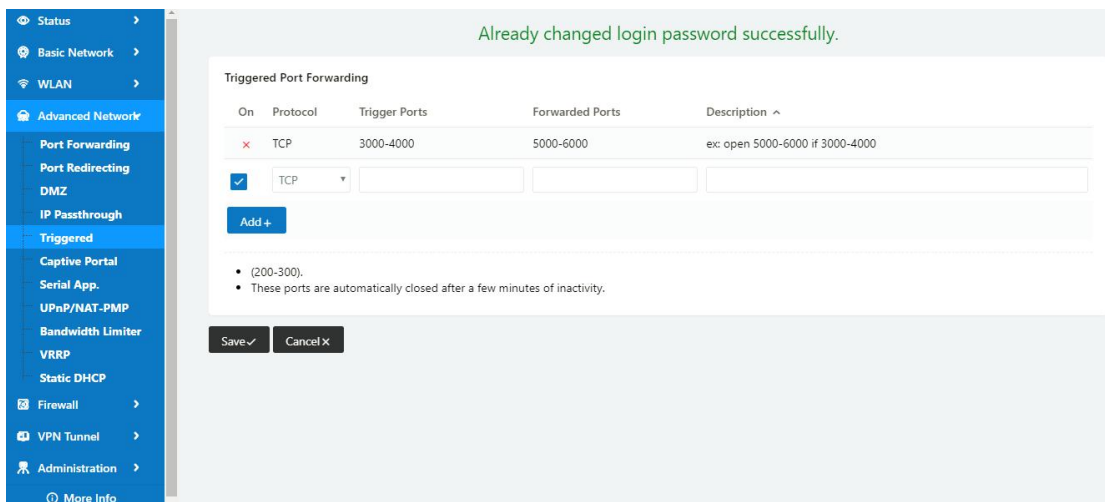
Status
Basic Network
WLAN
Advanced Network
Port Forwarding
Port Redirecting
DMZ
IP Passthrough
Triggered
Captive Portal
Serial App.
UPnP/NAT-PMP
Bandwidth Limiter
VRRP
Static DHCP
Firewall
VPN Tunnel
Administration
More Info

Already changed login password successfully.

Triggered Port Forwarding

| On | Protocol | Trigger Ports | Forwarded Ports | Description ^ |
|---|---|---|---|---|
| × | TCP | 3000-4000 | 5000-6000 | ex: open 5000-6000 if 3000-4000 |
| ✓ | TCP | | | |

Add +

• (200-300).
• These ports are automatically closed after a few minutes of inactivity.

Save ✓ Cancel ×